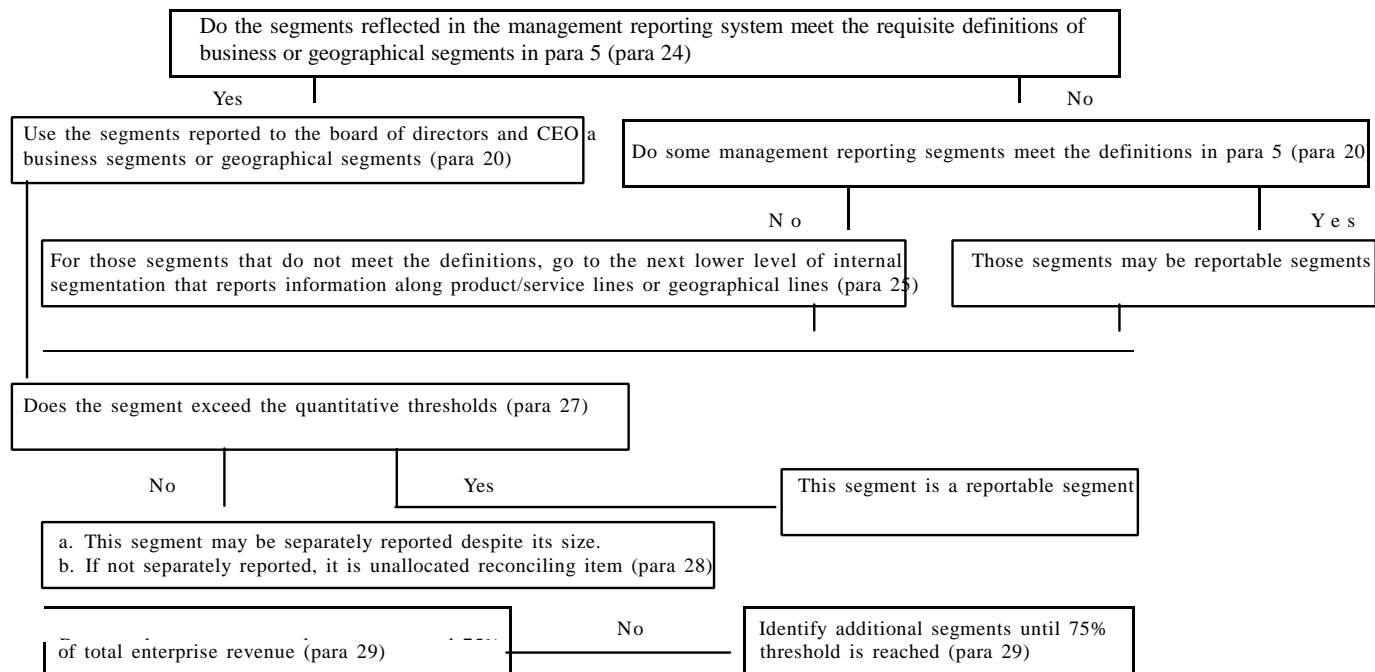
Do the segments reflected in the management reporting system meet the requisite definitions of business or geographical segments in para 5 (para 24)

Yes

No

Use the segments reported to the board of directors and CEO a business segments or geographical segments (para 20)

Do some management reporting segments meet the definitions in para 5 (para 20

No

Yes

For those segments that do not meet the definitions, go to the next lower level of internal segmentation that reports information along product/service lines or geographical lines (para 25)

Those segments may be reportable segments

Does the segment exceed the quantitative thresholds (para 27)

No

Yes

This segment is a reportable segment

a. This segment may be separately reported despite its size.
b. If not separately reported, it is unallocated reconciling item (para 28)

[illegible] of total enterprise revenue (para 29)

No

Identify additional segments until 75% threshold is reached (para 29)